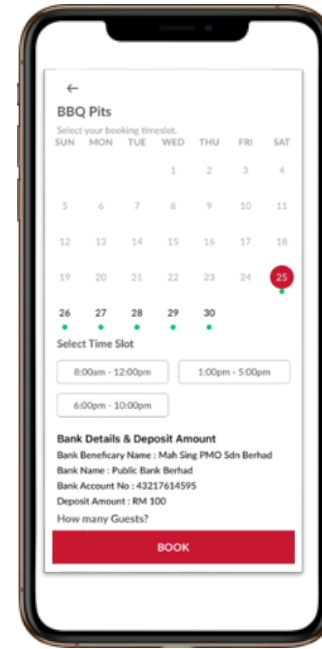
←

BBQ Pits

Select your booking timeslot.

| SUN | MON | TUE | WED | THU | FRI | SAT |
|---|---|---|---|---|---|---|
| | | | 1 | 2 | 3 | 4 |
| 5 | 6 | 7 | 8 | 9 | 10 | 11 |
| 12 | 13 | 14 | 15 | 16 | 17 | 18 |
| 19 | 20 | 21 | 22 | 23 | 24 | 25 |
| 26 | 27 | 28 | 29 | 30 | | |

Select Time Slot

8:00am - 12:00pm

1:00pm - 5:00pm

6:00pm - 10:00pm

Bank Details & Deposit Amount

Bank Beneficary Name : Mah Sing PMO Sdn Berhad

Bank Name : Public Bank Berhad

Bank Account No : 43217614595

Deposit Amount : RM 100

How many Guests?

BOOK